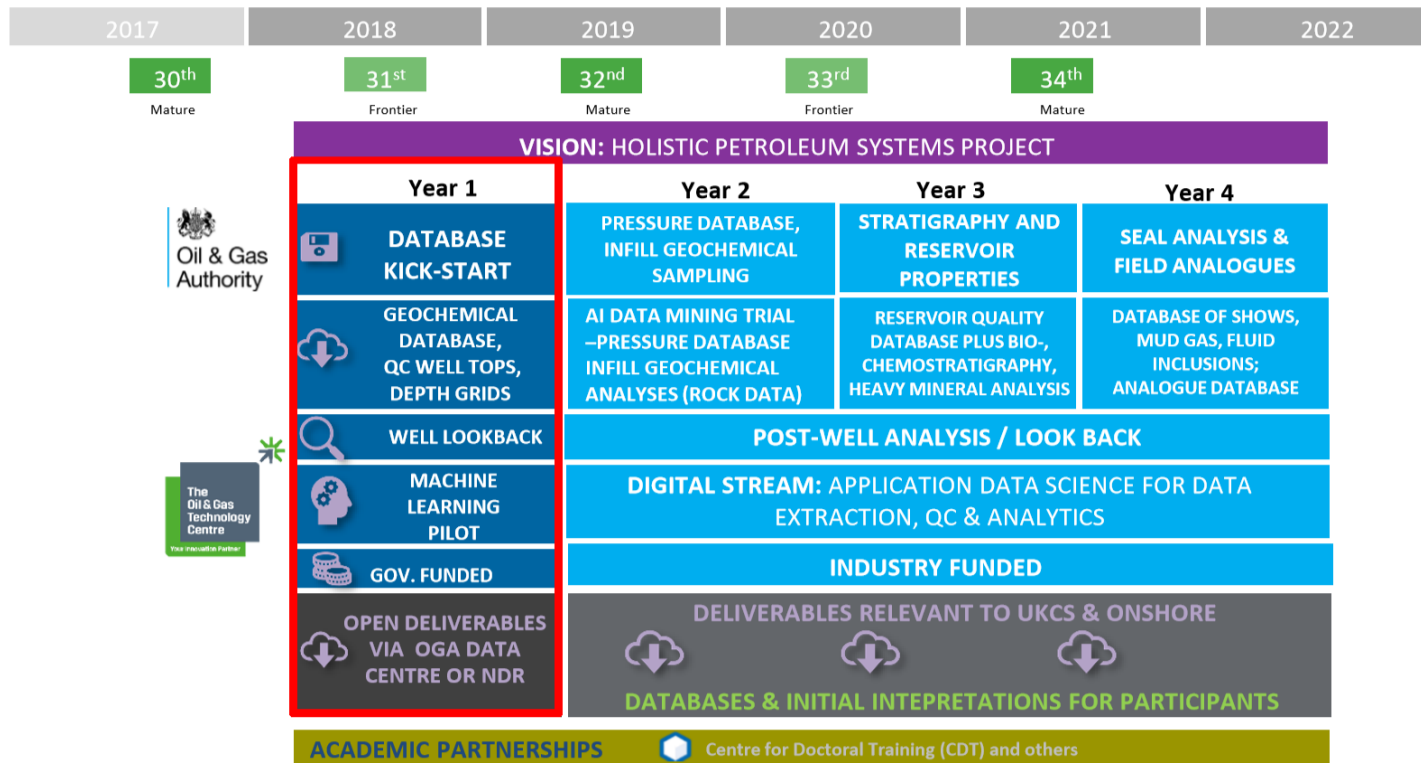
2017 2018 2019 2020 2021 2022

$30^{th}$
Mature

$31^{st}$
Frontier

$32^{nd}$
Mature

$33^{rd}$
Frontier

$34^{th}$
Mature

VISION: HOLISTIC PETROLEUM SYSTEMS PROJECT

Oil & Gas Authority

The Oil & Gas Technology Centre
Your Innovation Partner

Year 1

DATABASE KICK-START

GEOCHEMICAL DATABASE, QC WELL TOPS, DEPTH GRIDS

WELL LOOKBACK

MACHINE LEARNING PILOT

GOV. FUNDED

OPEN DELIVERABLES VIA OGA DATA CENTRE OR NDR

Year 2

PRESSURE DATABASE, INFILL GEOCHEMICAL SAMPLING

AI DATA MINING TRIAL –PRESSURE DATABASE INFILL GEOCHEMICAL ANALYSES (ROCK DATA)

Year 3

STRATIGRAPHY AND RESERVOIR PROPERTIES

RESERVOIR QUALITY DATABASE PLUS BIO-, CHEMOSTRATIGRAPHY, HEAVY MINERAL ANALYSIS

Year 4

SEAL ANALYSIS & FIELD ANALOGUES

DATABASE OF SHOWS, MUD GAS, FLUID INCLUSIONS; ANALOGUE DATABASE

POST-WELL ANALYSIS / LOOK BACK

DIGITAL STREAM: APPLICATION DATA SCIENCE FOR DATA EXTRACTION, QC & ANALYTICS

INDUSTRY FUNDED

DELIVERABLES RELEVANT TO UKCS & ONSHORE

DATABASES & INITIAL INTEPRETATIONS FOR PARTICIPANTS

ACADEMIC PARTNERSHIPS Centre for Doctoral Training (CDT) and others